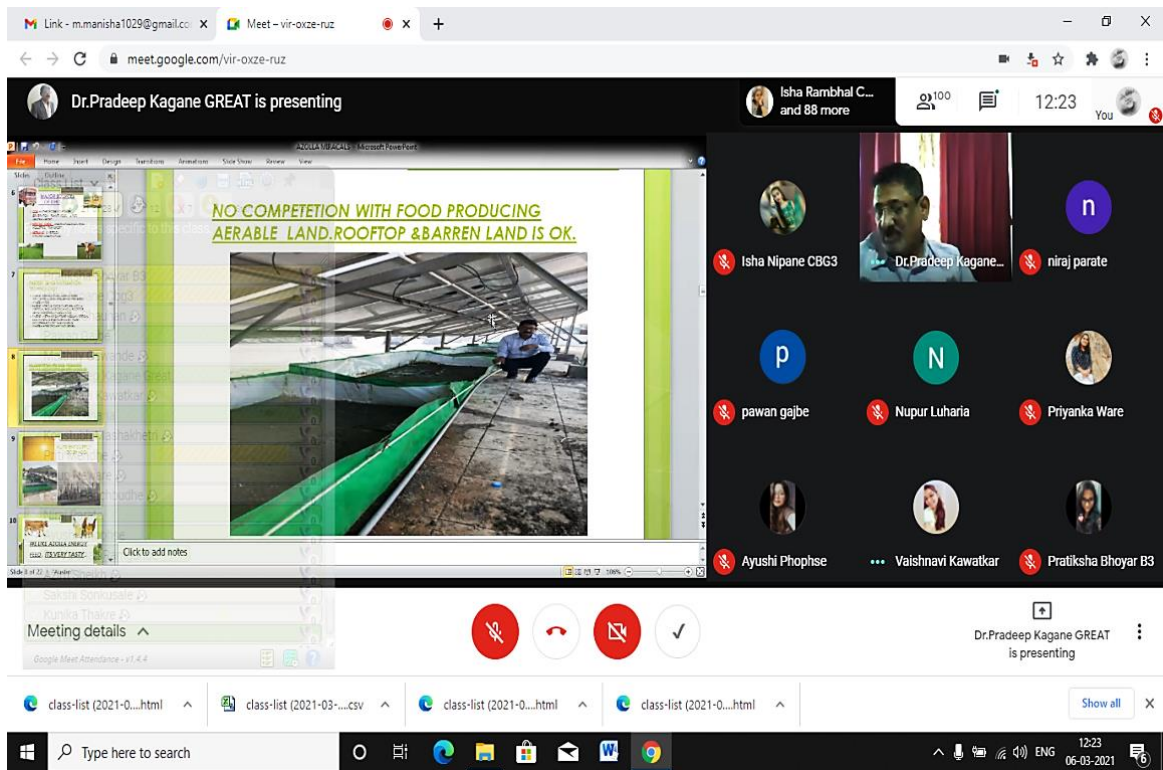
Link - m.manisha1029@gmail.co X   Meet – vir-oxze-ruz X +

meet.google.com/vir-oxze-ruz

Dr.Pradeep Kagane GREAT is presenting

Isha Rambhal C... and 88 more   100   12:23   You

AZOLLA MIRACALE - Microsoft PowerPoint

File Home Insert Design Transitions Animations Slide Show Review View

NO COMPETETION WITH FOOD PRODUCING AERABLE LAND.ROOFTOP &BARREN LAND IS OK.

Click to add notes

Slide 8 of 22

Isha Nipane CBG3   Dr.Pradeep Kagane...   niraj parate

pawan gajbe   Nupur Luharia   Priyanka Ware

Ayushi Phophse   Vaishnavi Kawatkar   Pratiksha Bhoyar B3

Sakshi Sonkusale
Kunika Thakre

Google Meet Attendance - v1.4.4

Meeting details ^

Dr.Pradeep Kagane GREAT is presenting

class-list (2021-0....html   class-list (2021-03-....csv   class-list (2021-0....html   class-list (2021-0....html   Show all

Type here to search

ENG 12:23 06-03-2021